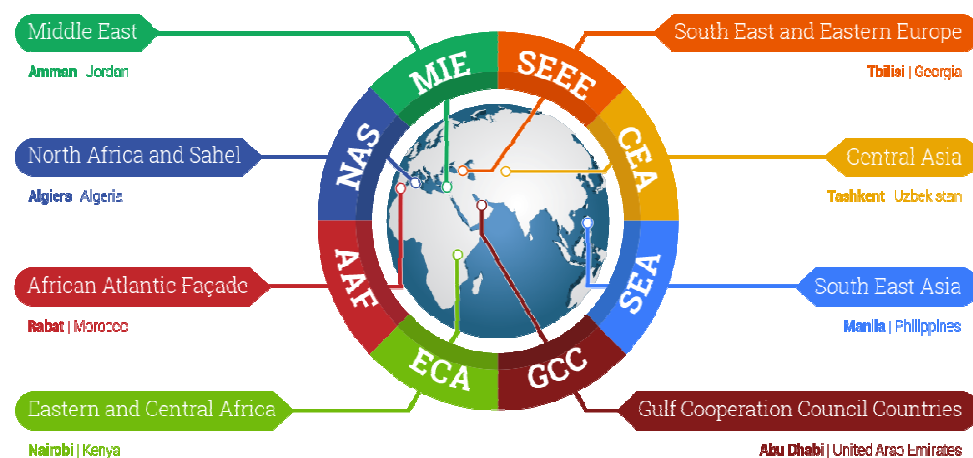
Middle East
Amman | Jordan

South East and Eastern Europe
Tbilisi | Georgia

North Africa and Sahel
Algiers | Algeria

Central Asia
Tashkent | Uzbekistan

African Atlantic Façade
Rabat | Morocco

South East Asia
Manila | Philippines

Eastern and Central Africa
Nairobi | Kenya

Gulf Cooperation Council Countries
Abu Dhabi | United Arab Emirates

MIE
SEEE
CEA
SEA
GCC
ECA
AAF
NAS